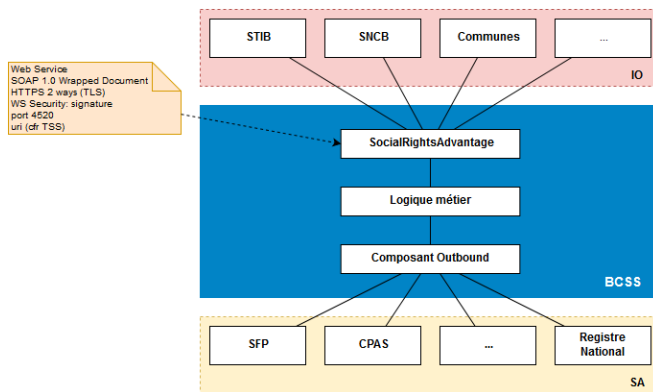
Web Service
SOAP 1.0 Wrapped Document
HTTPS 2 ways (TLS)
WS Security: signature
port 4520
uri (cfr TSS)

STIB

SNCB

Communes

...

IO

SocialRightsAdvantage

Logique métier

Composant Outbound

BCSS

SFP

CPAS

...

Registre National

SA